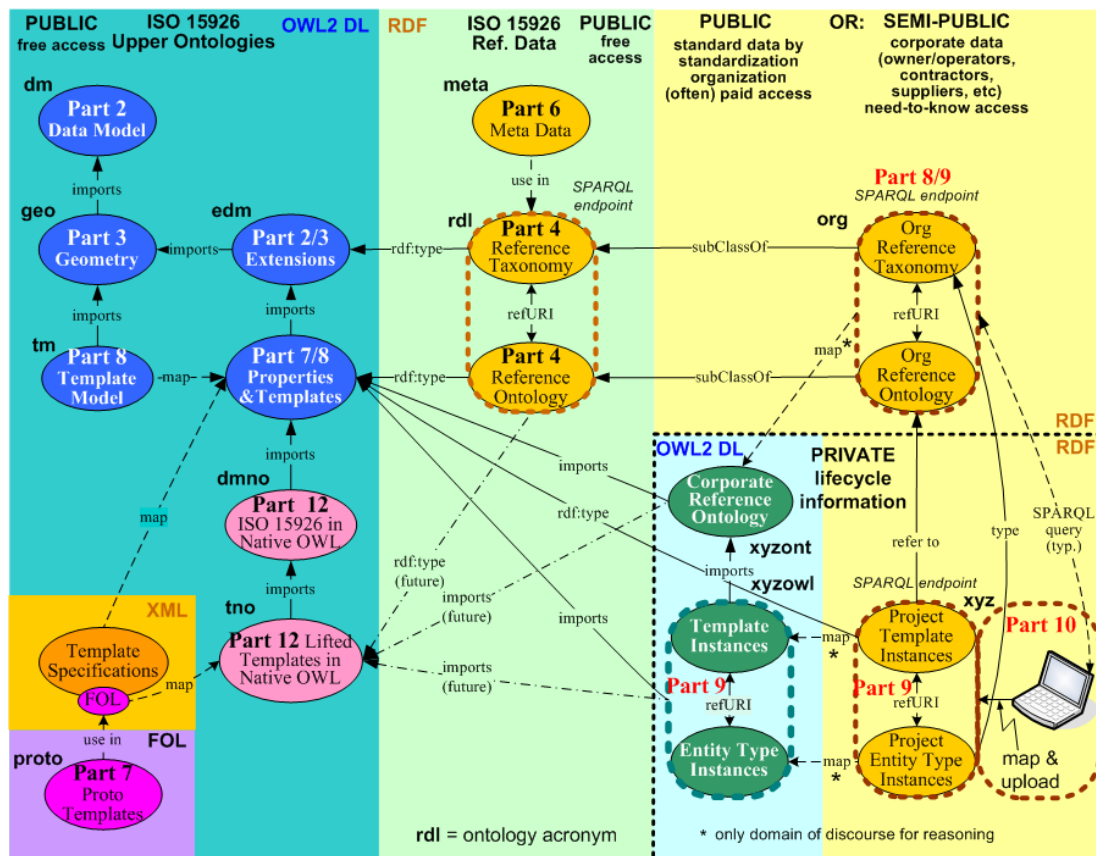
PUBLIC free access

ISO 15926 Upper Ontologies

OWL2 DL

RDF

ISO 15926 Ref. Data

PUBLIC free access

PUBLIC standard data by standardization organization (often) paid access

OR: SEMI-PUBLIC corporate data (owner/operators, contractors, suppliers, etc) need-to-know access

dm
Part 2 Data Model

imports

geo
Part 3 Geometry

imports

edm
Part 2/3 Extensions

imports

tm
Part 8 Template Model

-map-

Part 7/8 Properties &Templates

imports

dmno
Part 12 ISO 15926 in Native OWL

imports

tno
Part 12 Lifted Templates in Native OWL

map

XML

Template Specifications

FOL

map

use in

FOL

proto
Part 7 Proto Templates

meta
Part 6 Meta Data

use in

SPARQL endpoint

rdl
Part 4 Reference Taxonomy

rdf:type

refURI

Part 4 Reference Ontology

rdf:type

rdf:type (future)

imports (future)

imports (future)

imports

rdf:type

imports

Part 8/9
SPARQL endpoint

org
Org Reference Taxonomy

subClassOf

refURI

Org Reference Ontology

subClassOf

map*

RDF

RDF

OWL2 DL

PRIVATE lifecycle information

Corporate Reference Ontology

xyzont

imports

xyzowl

Template Instances

Part 9

refURI

Entity Type Instances

map

*

map

*

refer to

type

SPARQL query (typ.)

SPARQL endpoint

xyz

Project Template Instances

Part 9

refURI

Project Entity Type Instances

Part 10

map & upload

rdl = ontology acronym

* only domain of discourse for reasoning